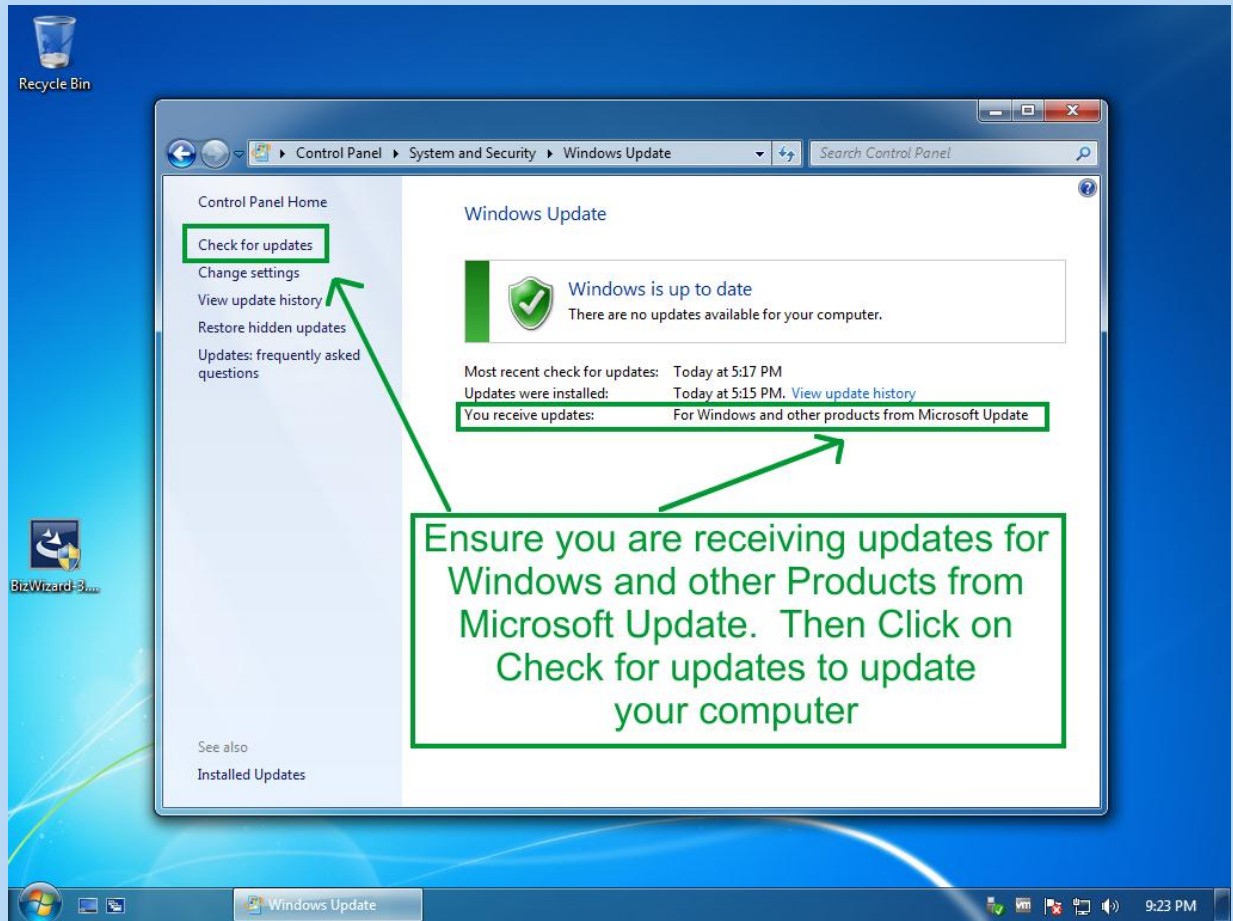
Recycle Bin

Control Panel ▸ System and Security ▸ Windows Update

Search Control Panel

Control Panel Home

Check for updates

Change settings

View update history

Restore hidden updates

Updates: frequently asked questions

Windows Update

Windows is up to date

There are no updates available for your computer.

Most recent check for updates: Today at 5:17 PM

Updates were installed: Today at 5:15 PM. View update history

You receive updates: For Windows and other products from Microsoft Update

Ensure you are receiving updates for Windows and other Products from Microsoft Update. Then Click on Check for updates to update your computer

BizWizard-3...

See also

Installed Updates

Windows Update

vm

9:23 PM